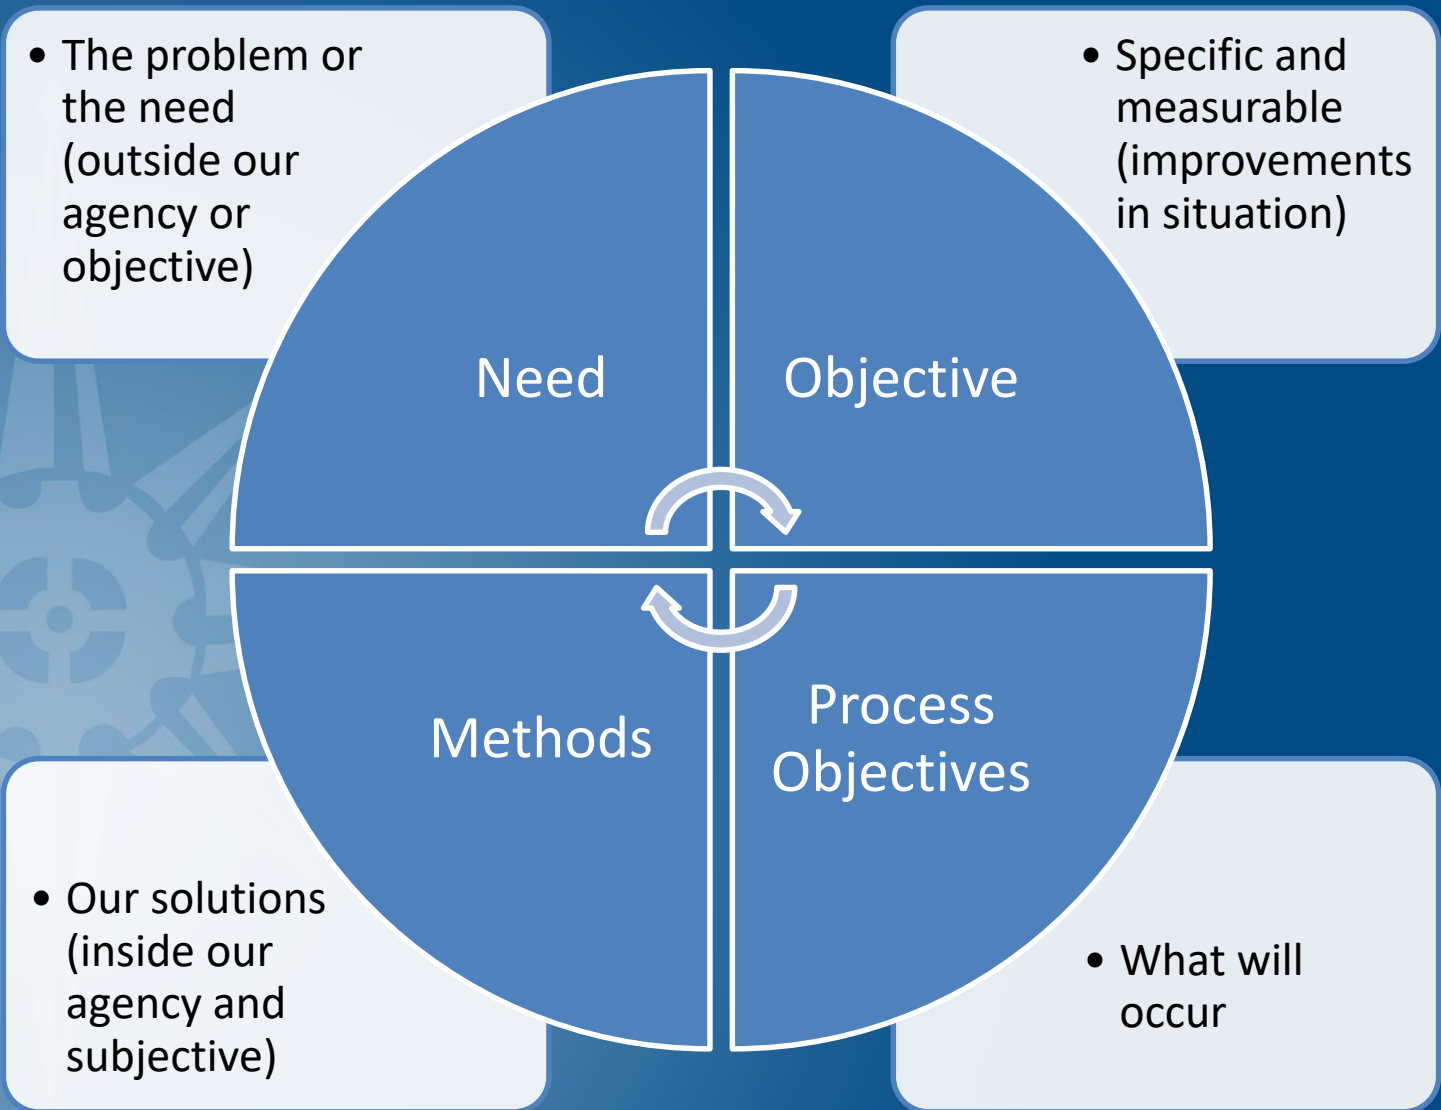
• The problem or the need (outside our agency or objective)

• Specific and measurable (improvements in situation)

Need

Objective

Methods

Process Objectives

• Our solutions (inside our agency and subjective)

• What will occur